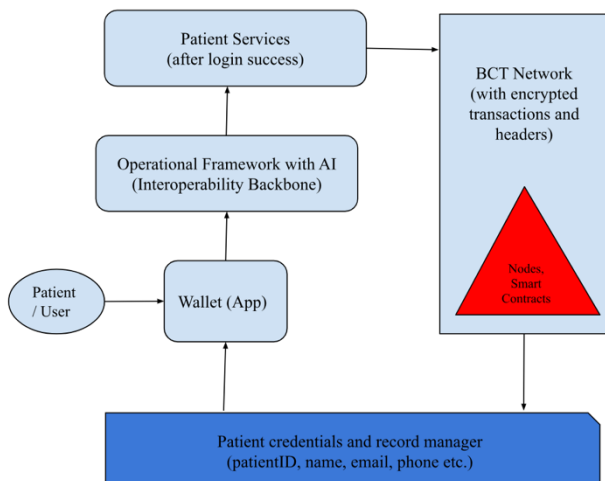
Patient Services
(after login success)

BCT Network
(with encrypted transactions and headers)

Nodes, Smart Contracts

Operational Framework with AI
(Interoperability Backbone)

Patient / User

Wallet (App)

Patient credentials and record manager
(patientID, name, email, phone etc.)